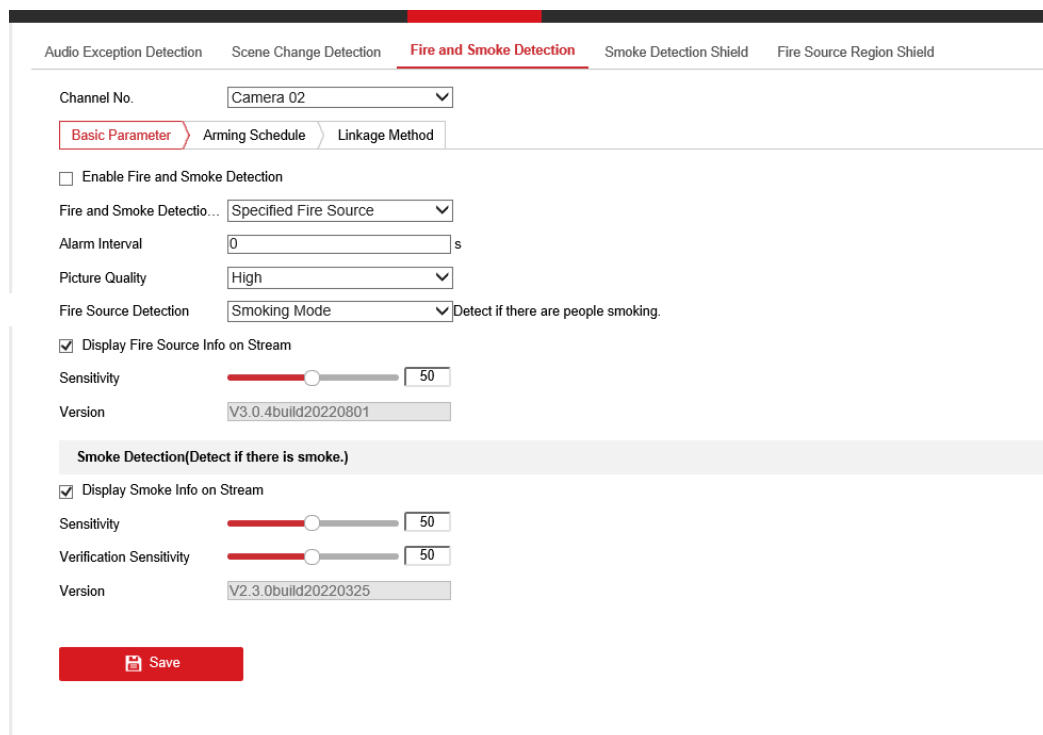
Audio Exception Detection Scene Change Detection Fire and Smoke Detection Smoke Detection Shield Fire Source Region Shield

Channel No. Camera 02

Basic Parameter Arming Schedule Linkage Method

Enable Fire and Smoke Detection

Fire and Smoke Detectio... Specified Fire Source

Alarm Interval 0 s

Picture Quality High

Fire Source Detection Smoking Mode Detect if there are people smoking.

Display Fire Source Info on Stream

Sensitivity 50

Version V3.0.4build20220801

Smoke Detection(Detect if there is smoke.)

Display Smoke Info on Stream

Sensitivity 50

Verification Sensitivity 50

Version V2.3.0build20220325

Save